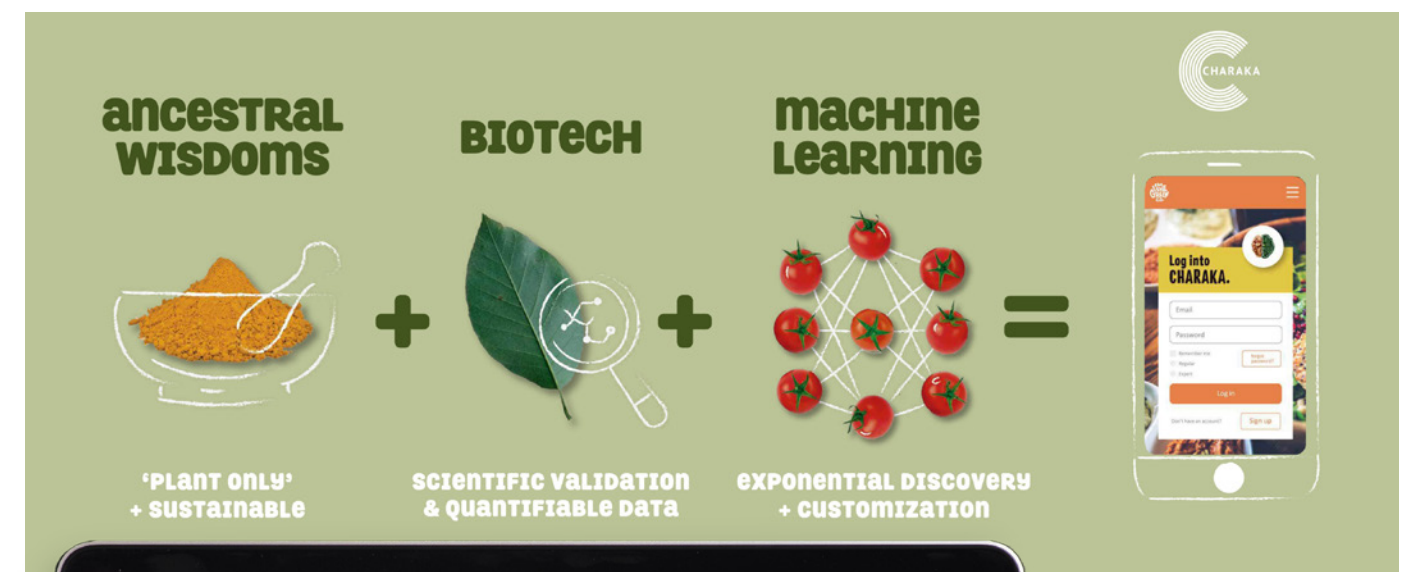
CHARAKA

ancestral wisdoms

BIOTECH

machine learning

+

+

=

Log into CHARAKA.

Email

Password

Remember me

Regular

Expert

Forgot password?

Log in

Don't have an account?

Sign up

'PLANT ONLY' + SUSTAINABLE

SCIENTIFIC VALIDATION & QUANTIFIABLE DATA

EXPONENTIAL DISCOVERY + CUSTOMIZATION